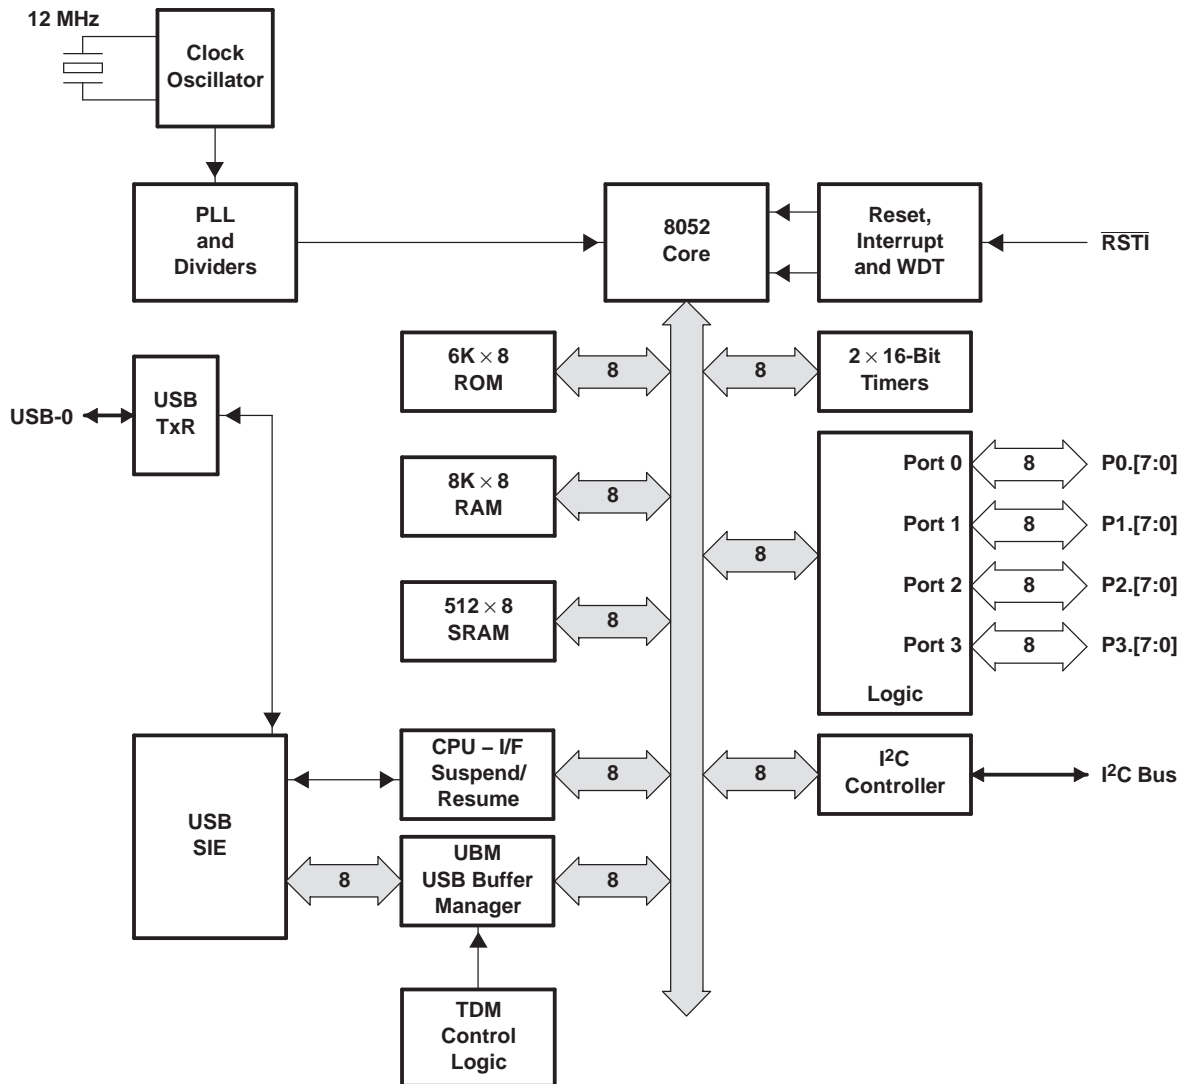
12 MHz

Clock Oscillator

PLL and Dividers

8052 Core

Reset, Interrupt and WDT

$\overline{RSTI}$

6K $\times$ 8 ROM

8

8

2 $\times$ 16-Bit Timers

USB TxR

USB-0

8K $\times$ 8 RAM

8

Port 0

8

P0.[7:0]

Port 1

8

P1.[7:0]

8

Port 2

8

P2.[7:0]

512 $\times$ 8 SRAM

8

Port 3

8

P3.[7:0]

Logic

CPU – I/F Suspend/ Resume

8

8

I$^2$C Controller

I$^2$C Bus

USB SIE

8

UBM USB Buffer Manager

8

TDM Control Logic